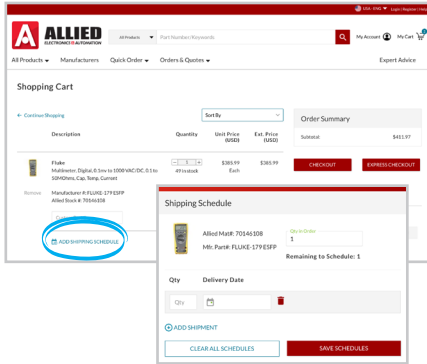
USA - ENG | Login | Register | Help

ALLIED ELECTRONICS & AUTOMATION

All Products | Part Number/Keywords

My Account | My Cart 1

All Products | Manufacturers | Quick Order | Orders & Quotes | Expert Advice

Shopping Cart

← Continue Shopping

Sort By

| Description | Quantity | Unit Price (USD) | Ext. Price (USD) |
|---|---|---|---|
| Fluke Multimeter, Digital, 0.1mv to 1000 VAC/DC, 0.1 to 50MOhms, Cap, Temp, Current | 1 49 In stock | $385.99 Each | $385.99 |

Remove

Manufacturer #: FLUKE-179 ESFP
Allied Stock #: 70146108

ADD SHIPPING SCHEDULE

Order Summary

Subtotal $411.97

CHECKOUT | EXPRESS CHECKOUT

Shipping Schedule

Allied Mat#: 70146108
Mfr. Part#: FLUKE-179 ESFP

Qty in Order
1

Remaining to Schedule: 1

Qty | Delivery Date

Qty

ADD SHIPMENT

CLEAR ALL SCHEDULES | SAVE SCHEDULES